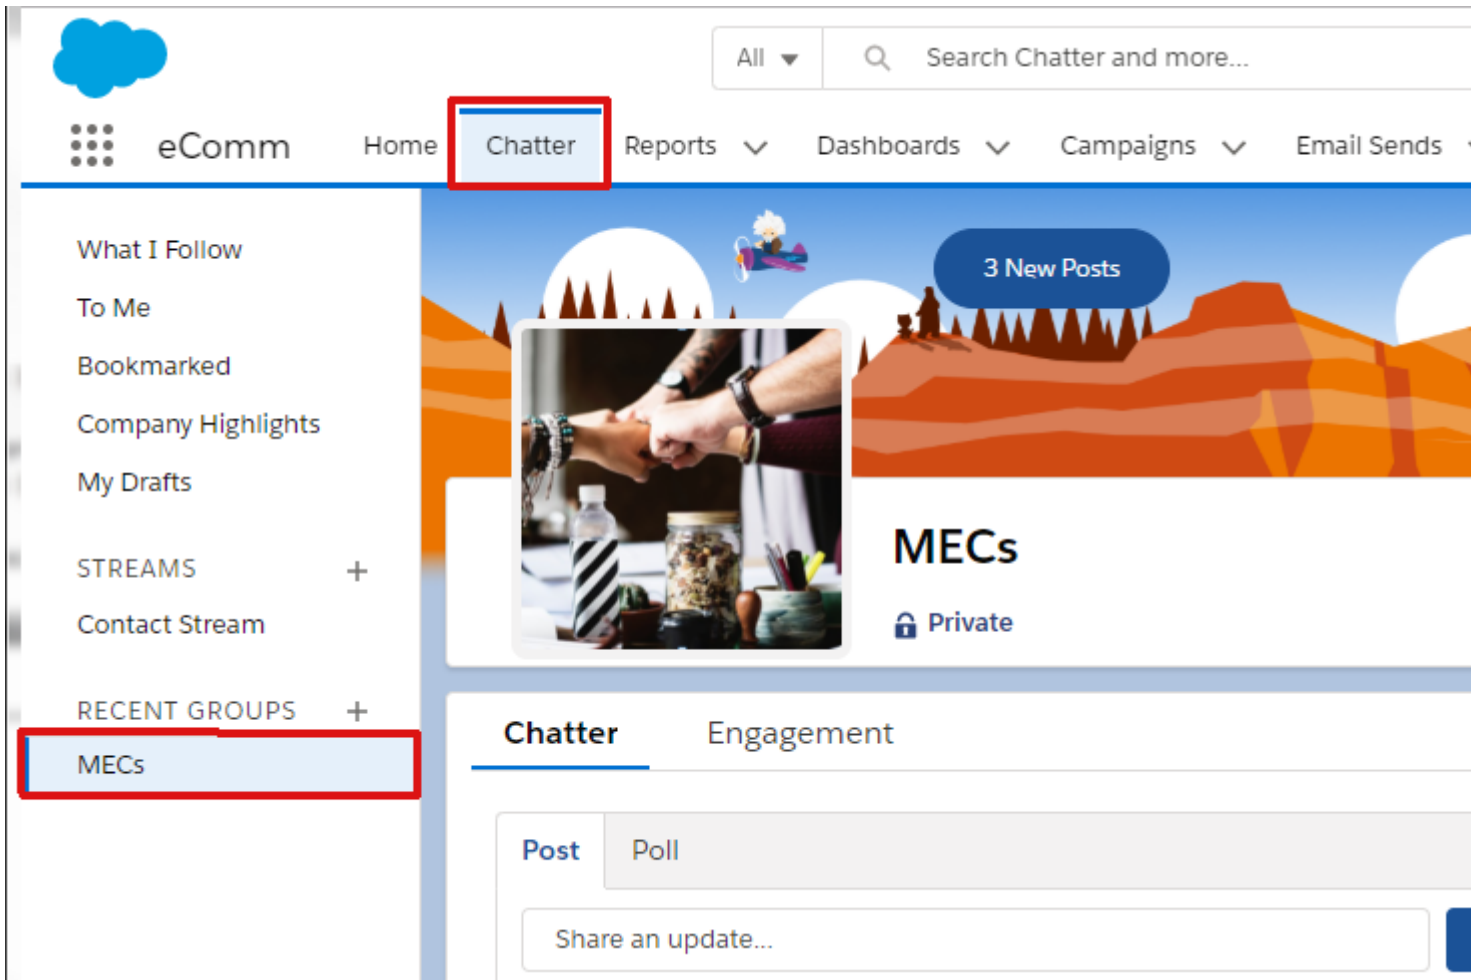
All

Search Chatter and more...

eComm

Home

Chatter

Reports

Dashboards

Campaigns

Email Sends

What I Follow

To Me

Bookmarked

Company Highlights

My Drafts

STREAMS +

Contact Stream

RECENT GROUPS +

MECs

3 New Posts

MECs

Private

Chatter

Engagement

Post

Poll

Share an update...